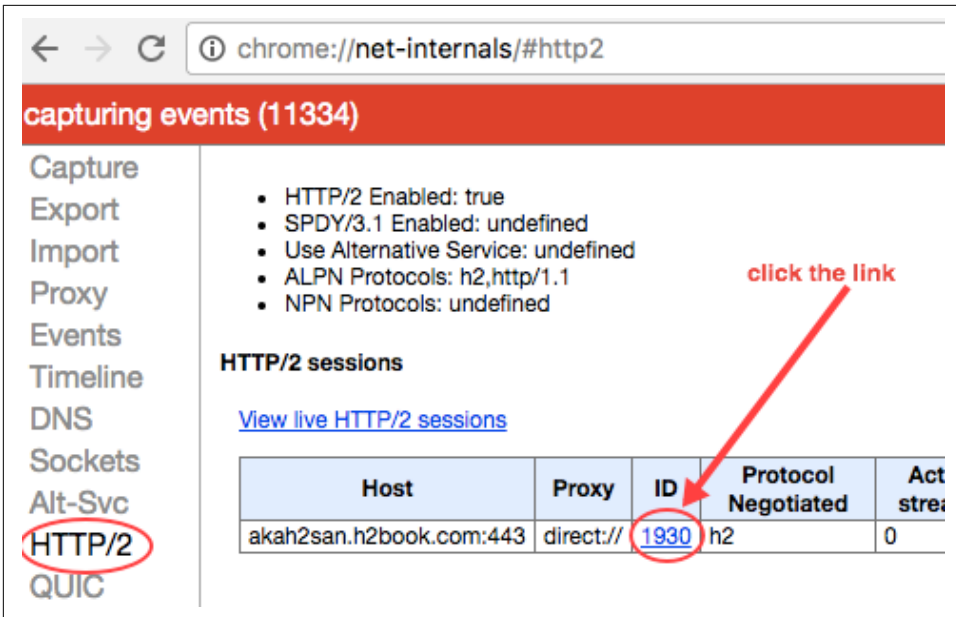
chrome://net-internals/#http2

capturing events (11334)

Capture
Export
Import
Proxy
Events
Timeline
DNS
Sockets
Alt-Svc
HTTP/2
QUIC

- HTTP/2 Enabled: true
- SPDY/3.1 Enabled: undefined
- Use Alternative Service: undefined
- ALPN Protocols: h2,http/1.1
- NPN Protocols: undefined

click the link

HTTP/2 sessions

View live HTTP/2 sessions

| Host | Proxy | ID | Protocol Negotiated | Act strea |
|---|---|---|---|---|
| akah2san.h2book.com:443 | direct:// | 1930 | h2 | 0 |